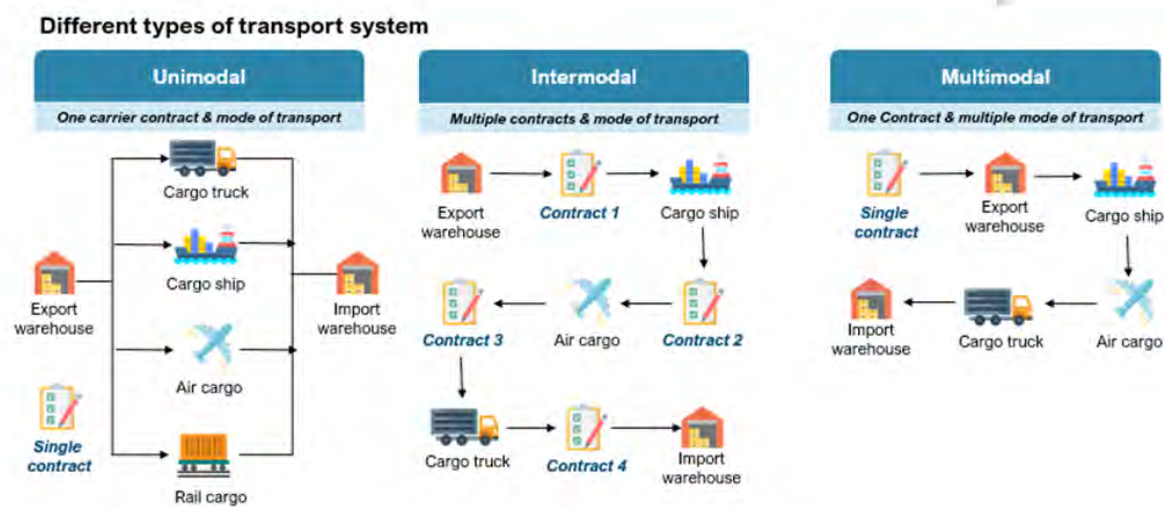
Different types of transport system

Unimodal

One carrier contract & mode of transport

Cargo truck

Cargo ship

Export warehouse

Import warehouse

Air cargo

Single contract

Rail cargo

Intermodal

Multiple contracts & mode of transport

Export warehouse

Contract 1

Cargo ship

Contract 3

Air cargo

Contract 2

Cargo truck

Contract 4

Import warehouse

Multimodal

One Contract & multiple mode of transport

Single contract

Export warehouse

Cargo ship

Import warehouse

Cargo truck

Air cargo